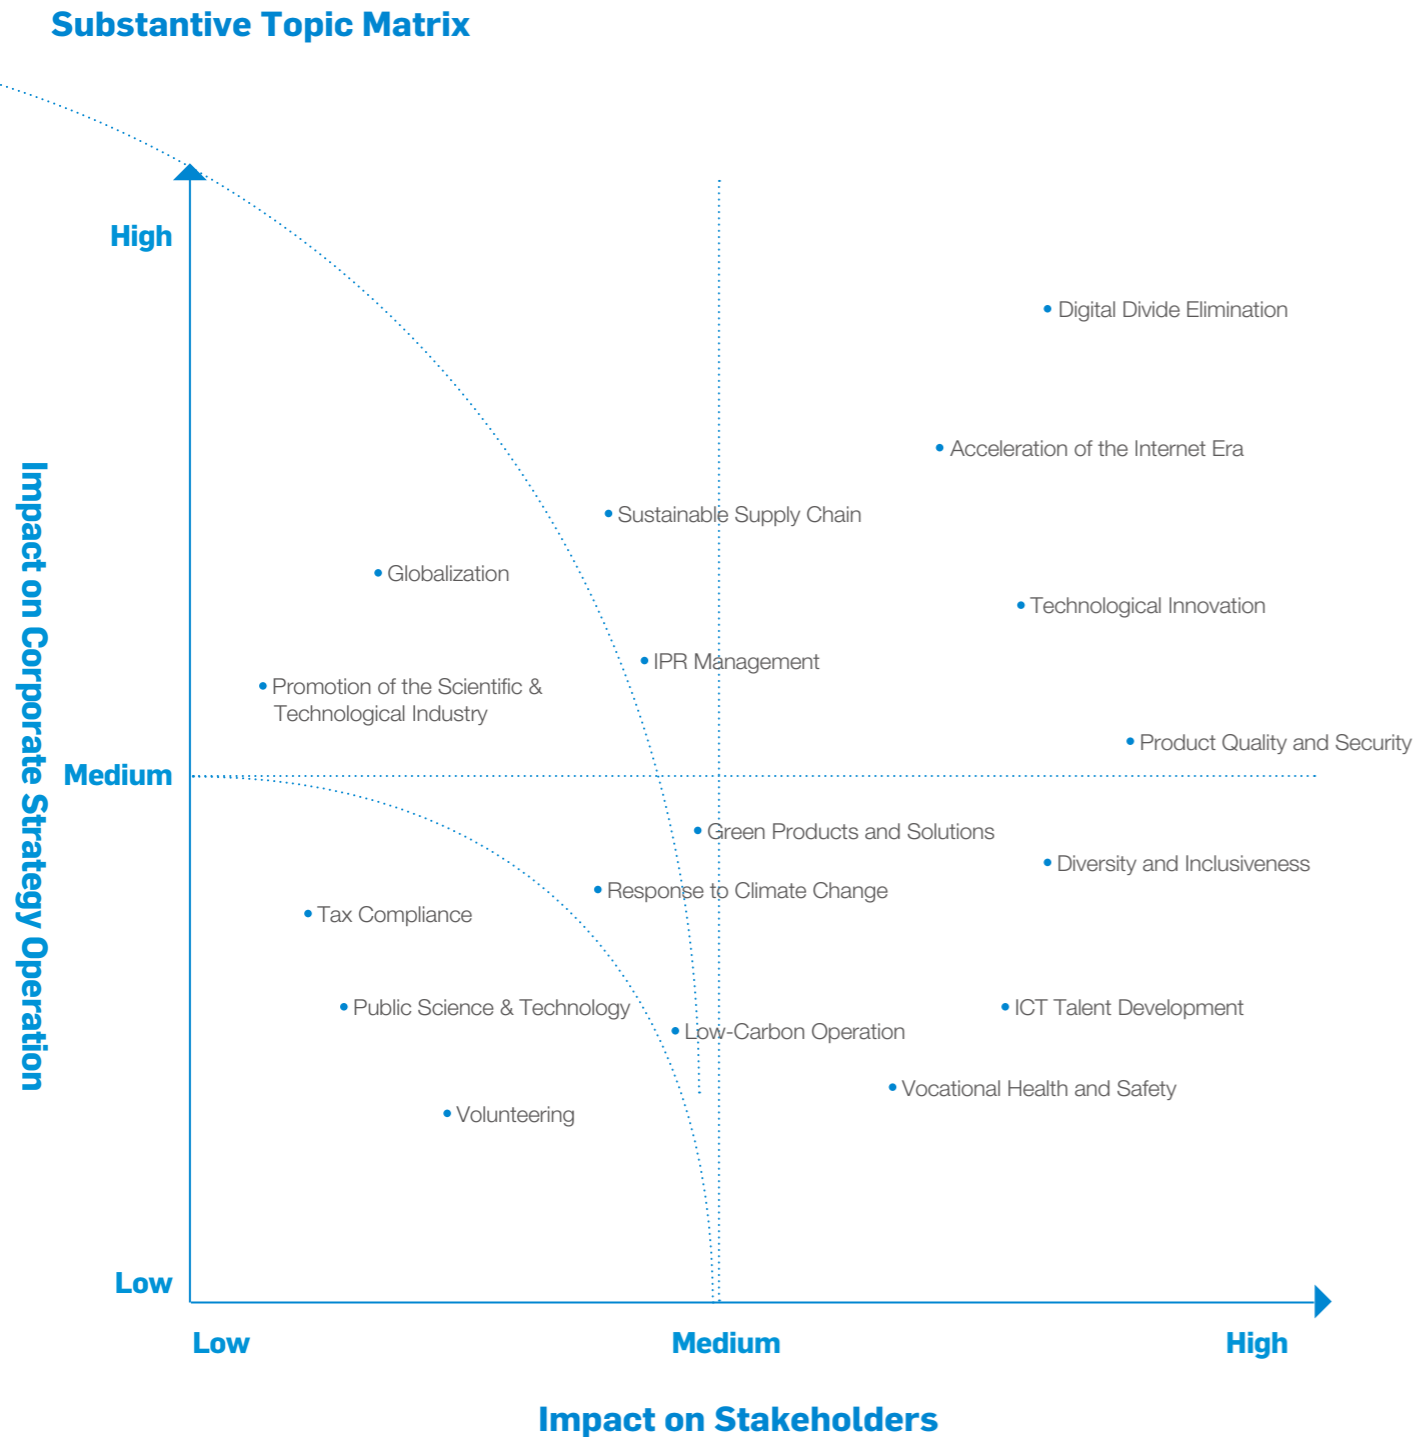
Substantive Topic Matrix

Impact on Corporate Strategy Operation

High

Medium

Low

Digital Divide Elimination

Acceleration of the Internet Era

Sustainable Supply Chain

Globalization

Technological Innovation

IPR Management

Promotion of the Scientific & Technological Industry

Product Quality and Security

Green Products and Solutions

Diversity and Inclusiveness

Response to Climate Change

Tax Compliance

Public Science & Technology

ICT Talent Development

Low-Carbon Operation

Vocational Health and Safety

Volunteering

Low

Medium

High

Impact on Stakeholders